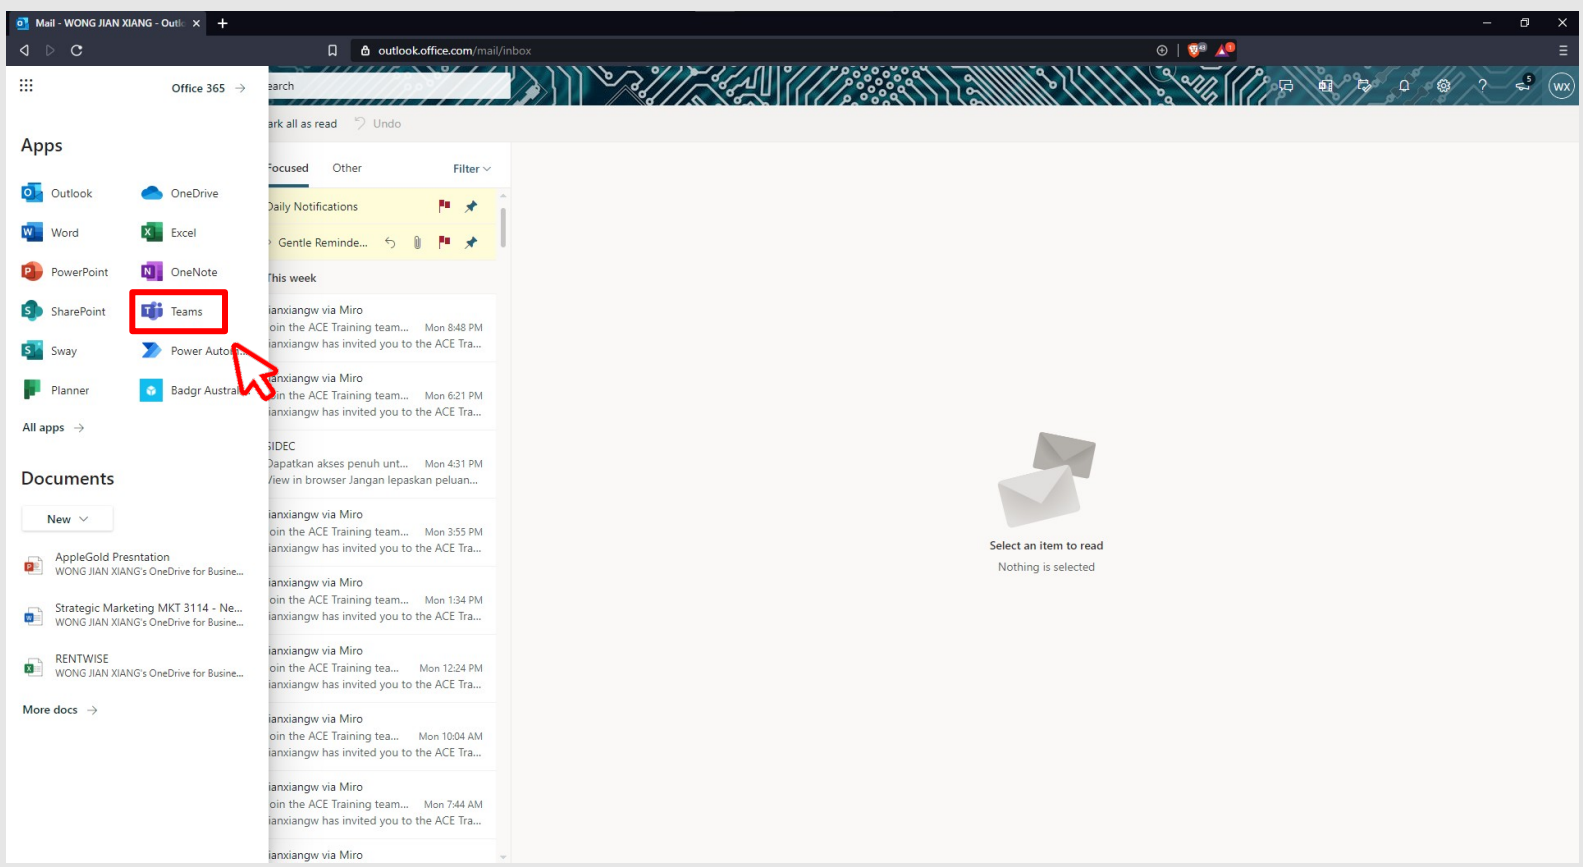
Mail - WONG JIAN XIANG - Outl ×
+
outlook.office.com/mail/inbox

Office 365 →

Apps

Outlook
OneDrive
Word
Excel
PowerPoint
OneNote
SharePoint
Teams
Sway
Power Auto
Planner
Badgr Austral

All apps →

Documents

New

AppleGold Presntation
WONG JIAN XIANG's OneDrive for Busine...

Strategic Marketing MKT 3114 - Ne...
WONG JIAN XIANG's OneDrive for Busine...

RENTWISE
WONG JIAN XIANG's OneDrive for Busine...

More docs →

earch

ark all as read Undo

Focused Other Filter

Daily Notifications
Gentle Reminde...

This week

ianxiangw via Miro
oin the ACE Training team... Mon 8:48 PM
ianxiangw has invited you to the ACE Tra...

ianxiangw via Miro
oin the ACE Training team... Mon 6:21 PM
ianxiangw has invited you to the ACE Tra...

SIDEC
Dapatkan akses penuh unt... Mon 4:31 PM
View in browser Jangan lepaskan peluan...

ianxiangw via Miro
oin the ACE Training team... Mon 3:55 PM
ianxiangw has invited you to the ACE Tra...

ianxiangw via Miro
oin the ACE Training team... Mon 1:34 PM
ianxiangw has invited you to the ACE Tra...

ianxiangw via Miro
oin the ACE Training tea... Mon 12:24 PM
ianxiangw has invited you to the ACE Tra...

ianxiangw via Miro
oin the ACE Training tea... Mon 10:04 AM
ianxiangw has invited you to the ACE Tra...

ianxiangw via Miro
oin the ACE Training team... Mon 7:44 AM
ianxiangw has invited you to the ACE Tra...

ianxiangw via Miro

Select an item to read
Nothing is selected

WX